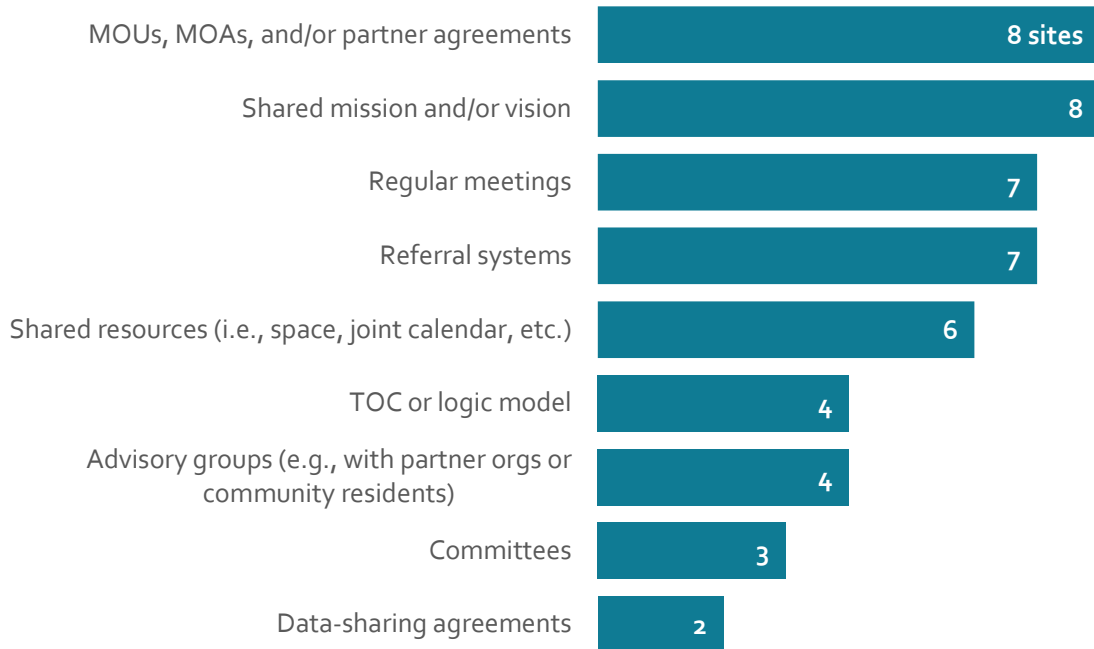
MOUs, MOAs, and/or partner agreements 8 sites

Shared mission and/or vision 8

Regular meetings 7

Referral systems 7

Shared resources (i.e., space, joint calendar, etc.) 6

TOC or logic model 4

Advisory groups (e.g., with partner orgs or community residents) 4

Committees 3

Data-sharing agreements 2